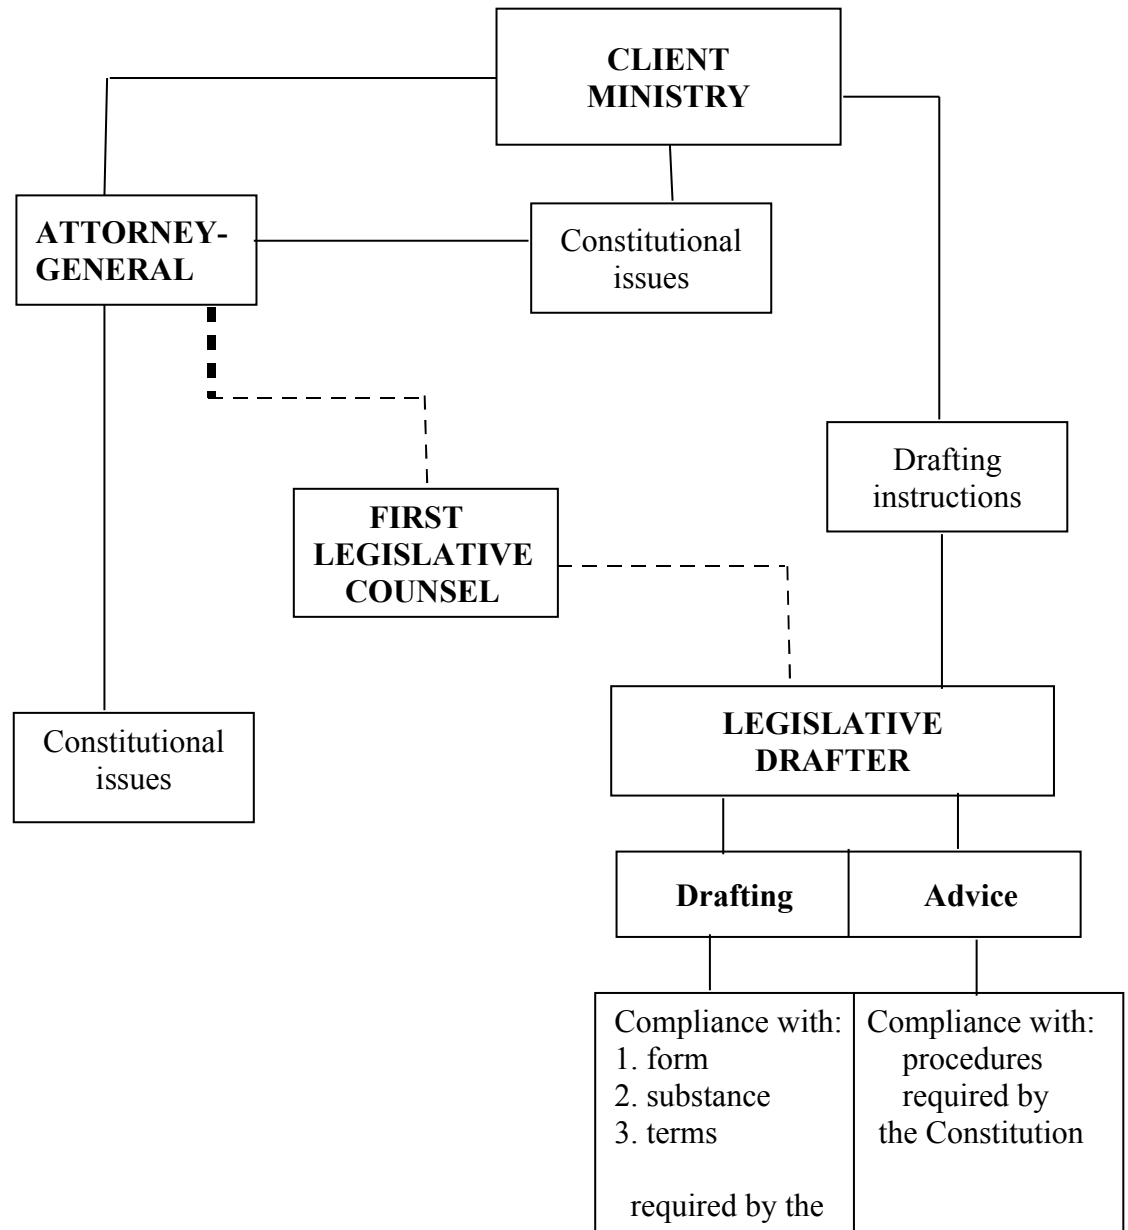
CLIENT MINISTRY

ATTORNEY-GENERAL

Constitutional issues

FIRST LEGISLATIVE COUNSEL

Drafting instructions

Constitutional issues

LEGISLATIVE DRAFTER

| Drafting | Advice |
|---|---|
| Compliance with:<br>1. form<br>2. substance<br>3. terms<br><br>required by the | Compliance with:<br>procedures required by the Constitution |